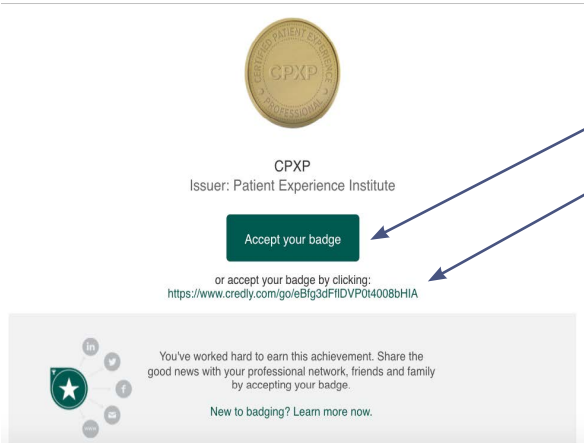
CERTIFIED PATIENT EXPERIENCE
CPXP
PROFESSIONAL

CPXP
Issuer: Patient Experience Institute

Accept your badge

or accept your badge by clicking:
https://www.credly.com/go/eBfg3dFfIDVP0t4008bHIA

in

f

You've worked hard to earn this achievement. Share the good news with your professional network, friends and family by accepting your badge.

New to badging? Learn more now.